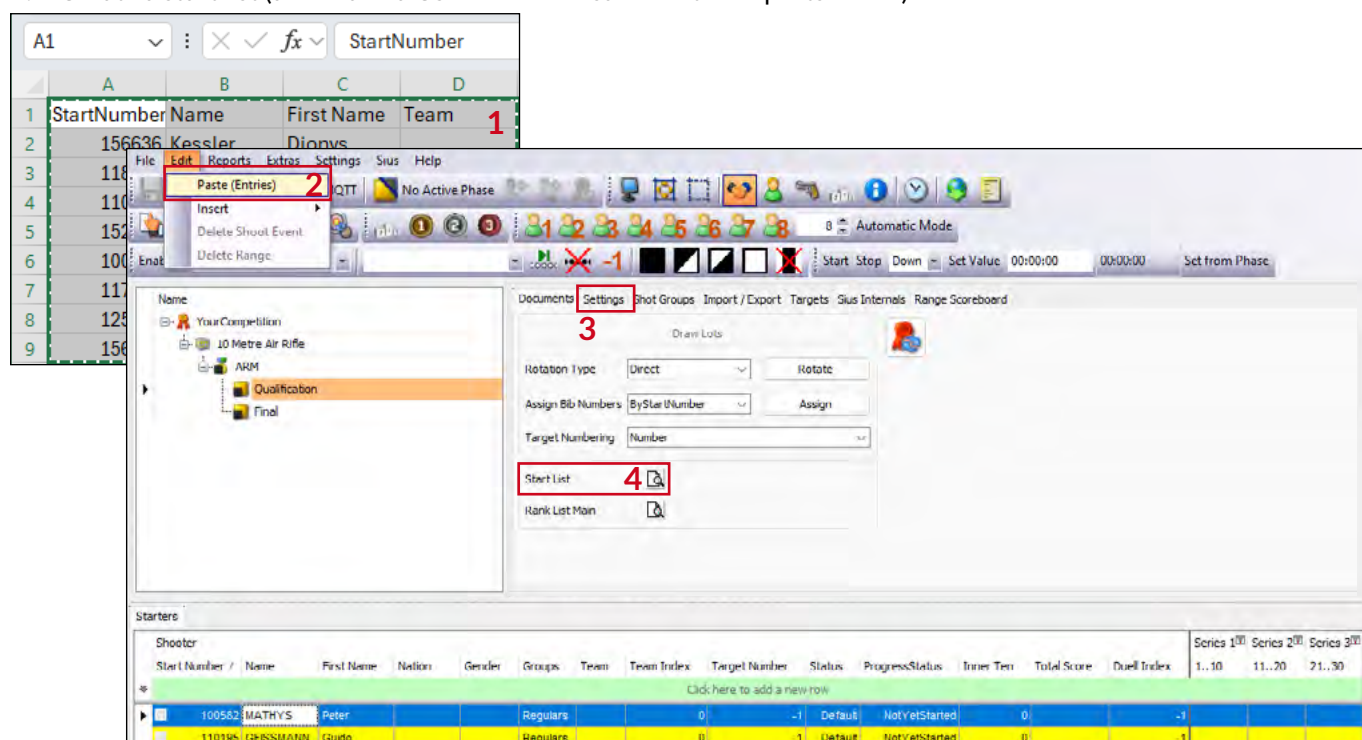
A1 StartNumber

| | A | B | C | D |
|---|---|---|---|---|
| 1 | StartNumber | Name | First Name | Team |
| 2 | 156636 | Kessler | Dionys | |
| 3 | 118 | | | |
| 4 | 110 | | | |
| 5 | 152 | | | |
| 6 | 100 | | | |
| 7 | 117 | | | |
| 8 | 125 | | | |
| 9 | 156 | | | |

1

File Edit Reports Extras Settings Sius Help

Paste (Entries) 2
Insert
Delete Shoot Event
Delete Range

MQTT No Active Phase

8 Automatic Mode

Start Stop Down Set Value 00:00:00 00:00:00 Set from Phase

Name
YourCompetition
10 Metre Air Rifle
ARM
Qualification
Final

Documents Settings Shot Groups Import / Export Targets Sius Internals Range Scoreboard

3

Draw Lots
Rotation Type Direct Rotate
Assign Bib Numbers ByStartNumber Assign
Target Numbering Number

Start List 4
Rank List Main

Starters

Shooter

| Start Number | Name | First Name | Nation | Gender | Groups | Team | Team Index | Target Number | Status | ProgressStatus | Inner Ten | Total Score | Duell Index | Series 1 1..10 | Series 2 11..20 | Series 3 21..30 |
|---|---|---|---|---|---|---|---|---|---|---|---|---|---|---|---|---|
| Click here to add a new row | | | | | | | | | | | | | | | | |
| 100582 | MATHYS | Peter | | | Regulars | | 0 | -1 | Default | NotYetStarted | 0 | | -1 | | | |
| 110195 | GEISSMANN | Guido | | | Regulars | | 0 | -1 | Default | NotYetStarted | 0 | | -1 | | | |